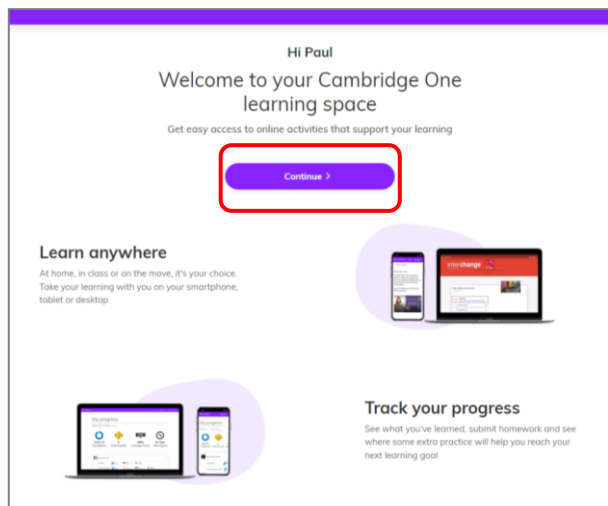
Hi Paul

Welcome to your Cambridge One learning space

Get easy access to online activities that support your learning

Continue >

Learn anywhere

At home, in class or on the move, it's your choice. Take your learning with you on your smartphone, tablet or desktop

interchange

My progress

My progress

Track your progress

See what you've learned, submit homework and see where some extra practice will help you reach your next learning goal